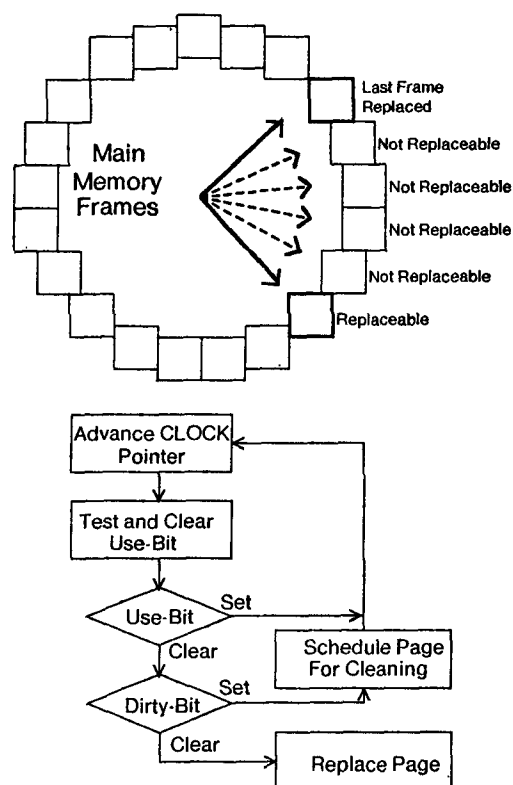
Main Memory Frames

Last Frame Replaced

Not Replaceable

Not Replaceable

Not Replaceable

Not Replaceable

Replaceable

Advance CLOCK Pointer

Test and Clear Use-Bit

Use-Bit

Set

Clear

Schedule Page For Cleaning

Dirty-Bit

Set

Clear

Replace Page